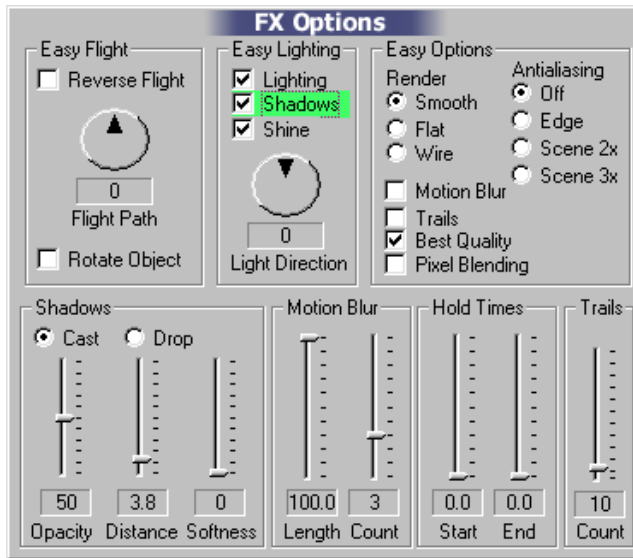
FX Options

Easy Flight
Reverse Flight
0
Flight Path
Rotate Object

Easy Lighting
Lighting
Shadows
Shine
0
Light Direction

Easy Options
Render
Smooth
Flat
Wire
Antialiasing
Off
Edge
Scene 2x
Scene 3x
Motion Blur
Trails
Best Quality
Pixel Blending

Shadows
Cast
Drop
50
Opacity
3.8
Distance
0
Softness

Motion Blur
100.0
Length
3
Count

Hold Times
0.0
Start
0.0
End

Trails
10
Count